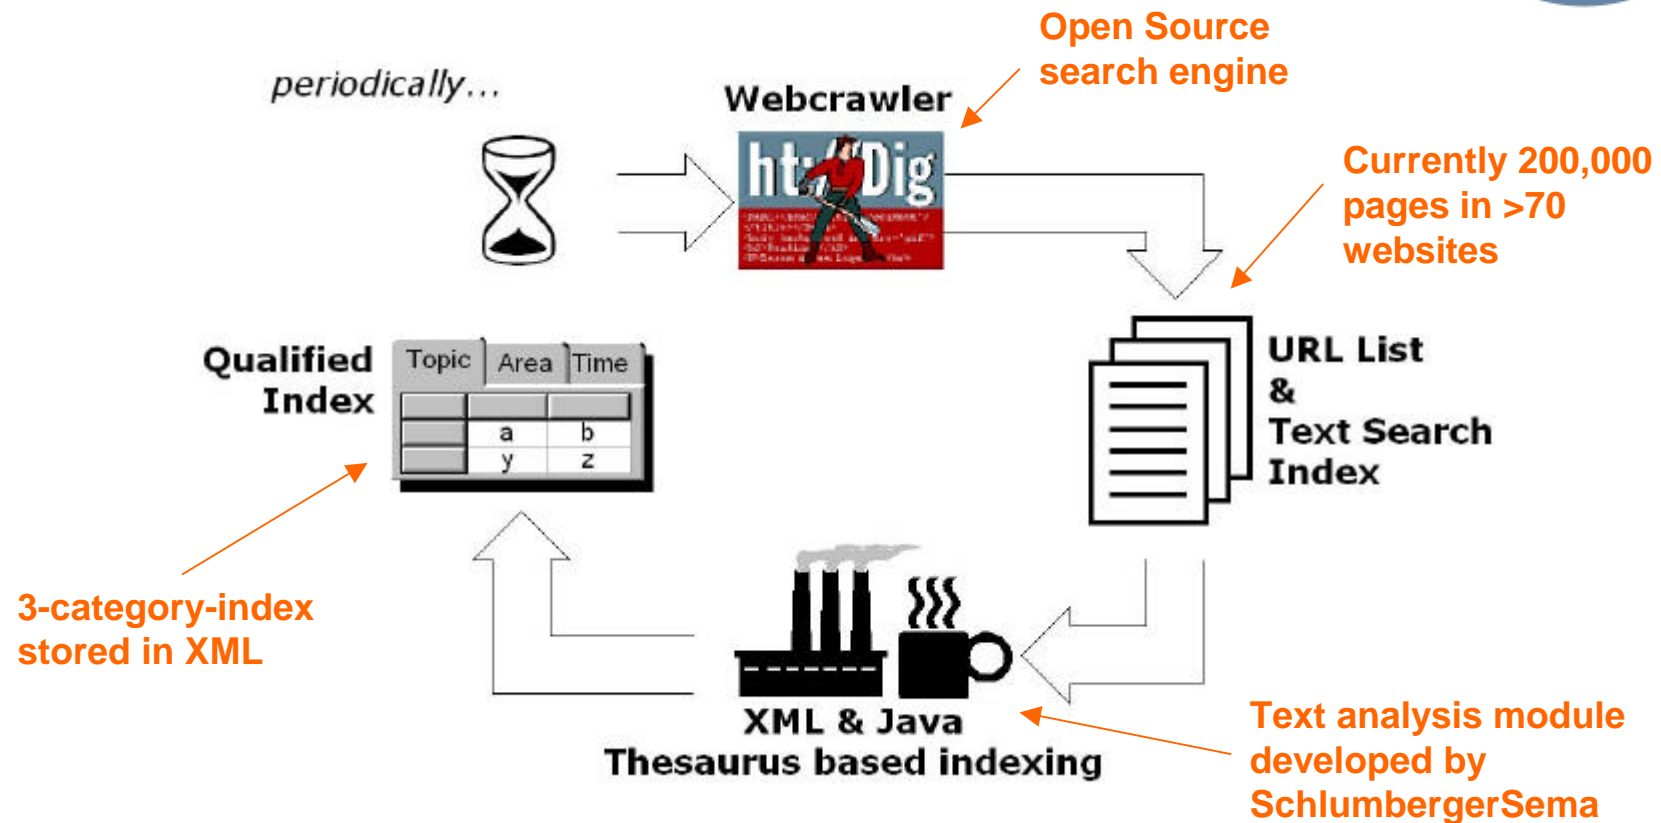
periodically...

Webcrawler

Open Source search engine

ht://Dig

Currently 200,000 pages in >70 websites

Qualified Index

| Topic | Area | Time |
|---|---|---|
| | | |
| | a | b |
| | y | z |

URL List & Text Search Index

3-category-index stored in XML

XML & Java
Thesaurus based indexing

Text analysis module developed by SchlumbergerSema